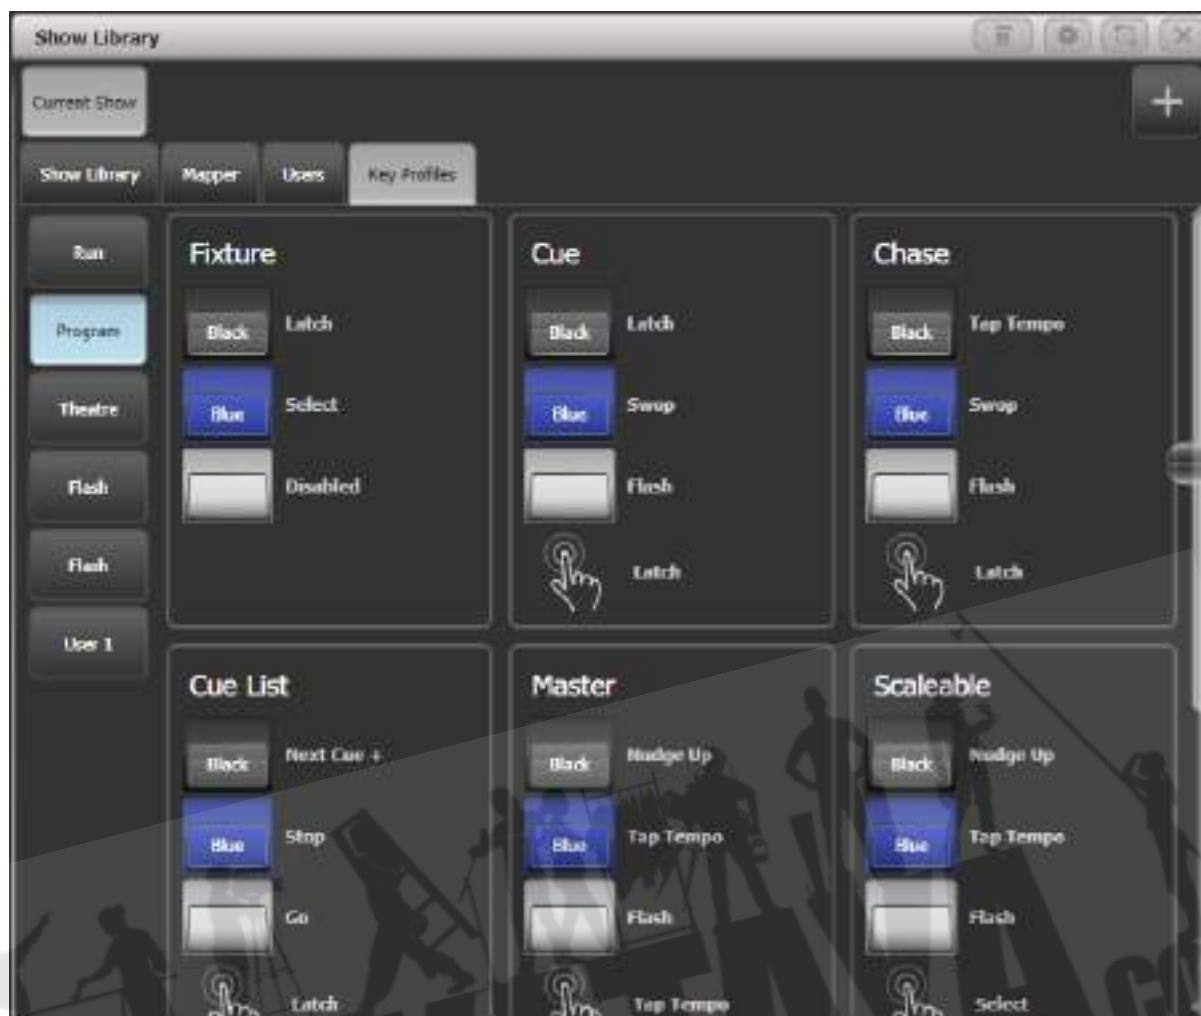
Show Library

Current Show

+

Show Library
Mapper
Users
Key Profiles

Run
Program
Theatre
Flash
Flash
User 1

Fixture
Black Latch
Blue Select
Disabled

Cue
Black Latch
Blue Swap
Flash
Latch

Chase
Black Tap Tempo
Blue Swap
Flash
Latch

Cue List
Black Next Cue +
Blue Stop
Go
Latch

Master
Black Nudge Up
Blue Tap Tempo
Flash
Tap Tempo

Scaleable
Black Nudge Up
Blue Tap Tempo
Flash
Select